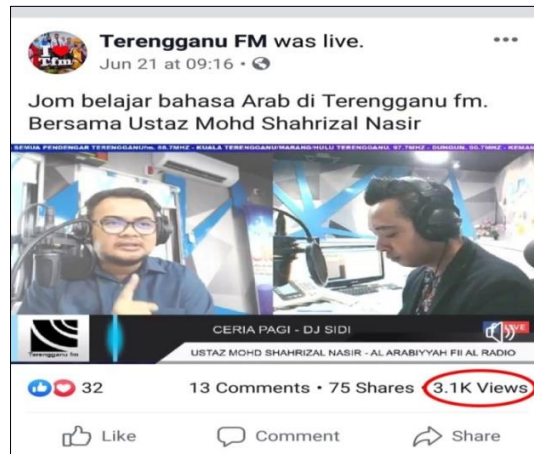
Terengganu FM was live.
Jun 21 at 09:16 ·

Jom belajar bahasa Arab di Terengganu fm. Bersama Ustaz Mohd Shahrizal Nasir

SEMUA PENDENGAR TERENGGANUfm. 88.7MHZ - KUALA TERENGGANU/MARANG/HULU TERENGGANU 97.7MHZ - DUNGUN. 90.7MHZ - KEMAN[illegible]

Terengganu fm

CERIA PAGI - DJ SIDI

LIVE

USTAZ MOHD SHAHRIZAL NASIR - AL ARABIYYAH FII AL RADIO

32

13 Comments • 75 Shares • 3.1K Views

Like

Comment

Share